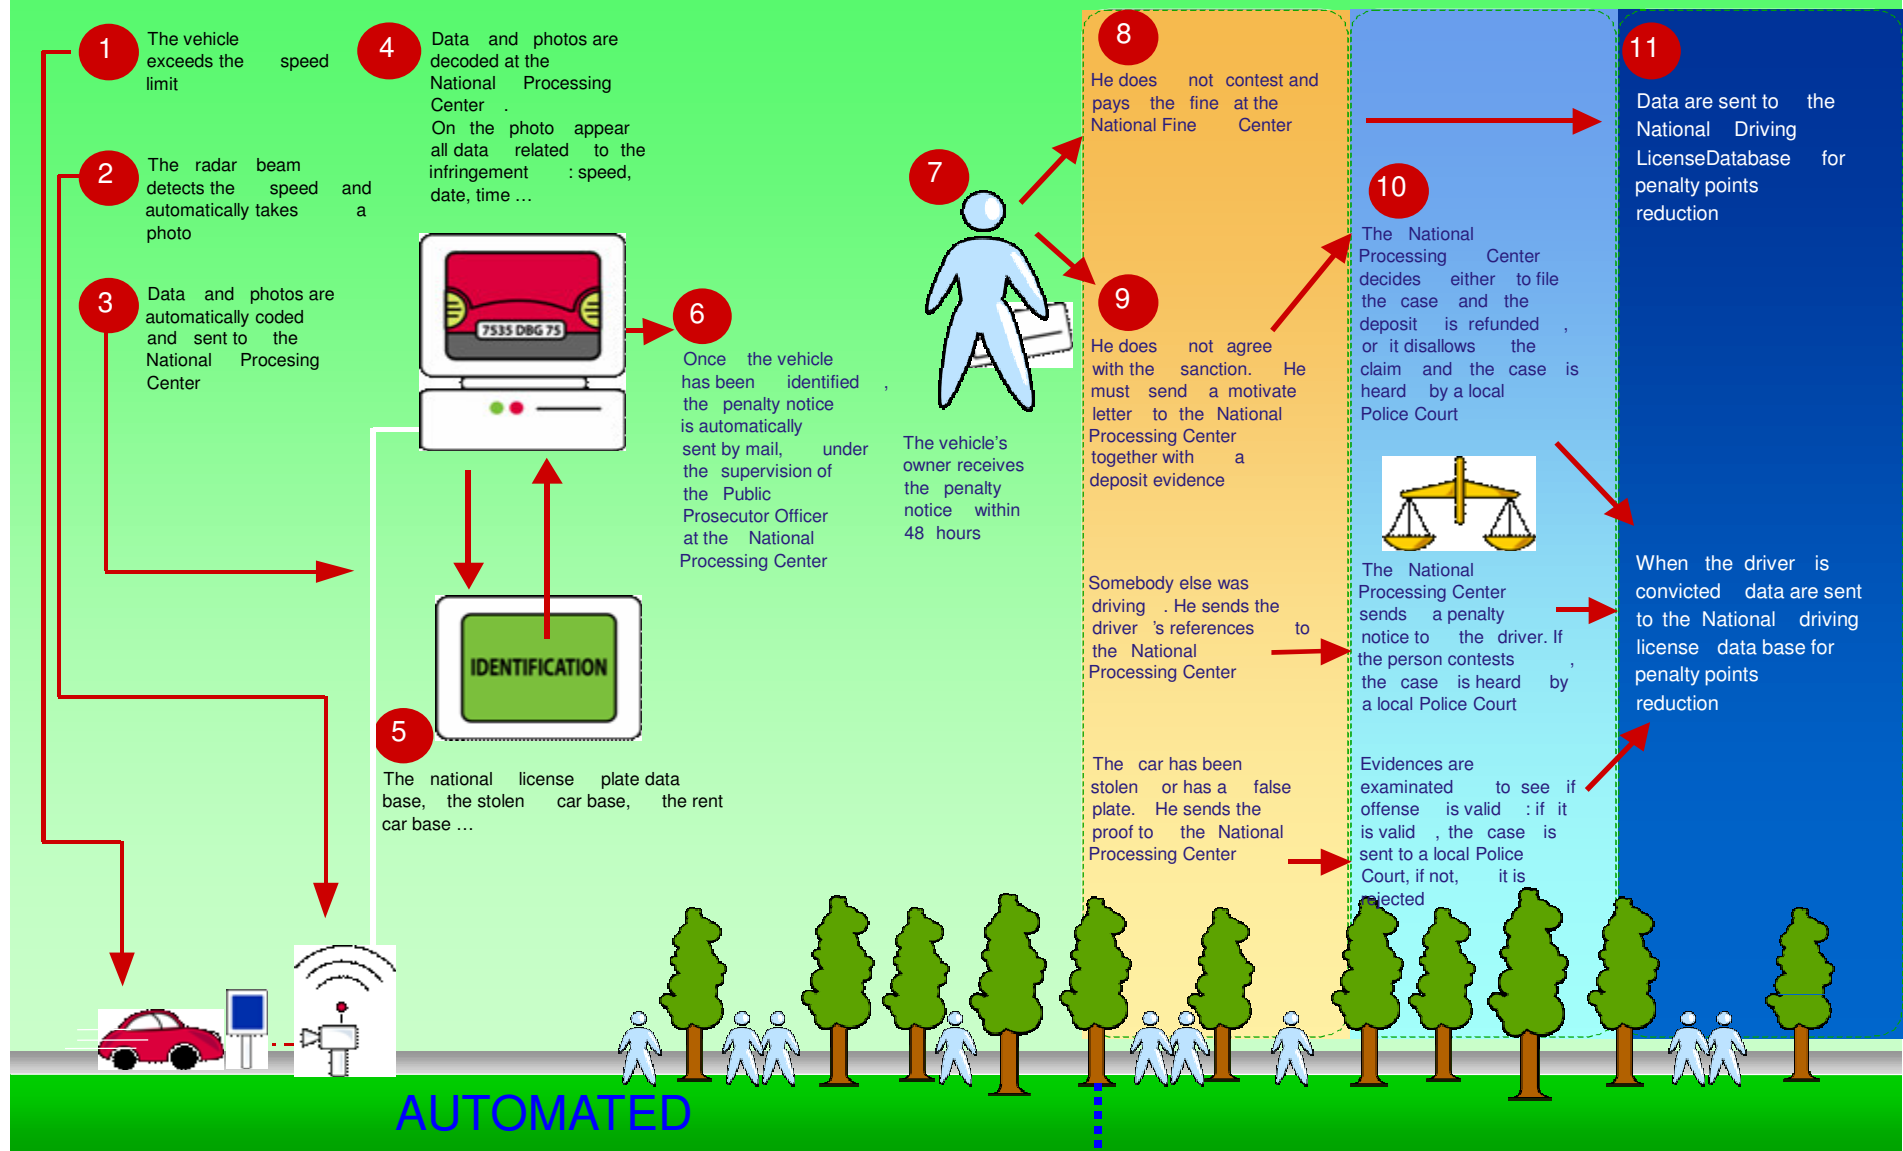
1
The vehicle exceeds the speed limit

2
The radar beam detects the speed and automatically takes a photo

3
Data and photos are automatically coded and sent to the National Procesing Center

4
Data and photos are decoded at the National Processing Center .
On the photo appear all data related to the infringement : speed, date, time …

7535 DBG 75

IDENTIFICATION

5
The national license plate data base, the stolen car base, the rent car base …

6
Once the vehicle has been identified , the penalty notice is automatically sent by mail, under the supervision of the Public Prosecutor Officer at the National Processing Center

7
The vehicle's owner receives the penalty notice within 48 hours

8
He does not contest and pays the fine at the National Fine Center

9
He does not agree with the sanction. He must send a motivate letter to the National Processing Center together with a deposit evidence

Somebody else was driving . He sends the driver 's references to the National Processing Center

The car has been stolen or has a false plate. He sends the proof to the National Processing Center

10
The National Processing Center decides either to file the case and the deposit is refunded , or it disallows the claim and the case is heard by a local Police Court

The National Processing Center sends a penalty notice to the driver. If the person contests , the case is heard by a local Police Court

Evidences are examinated to see if offense is valid : if it is valid , the case is sent to a local Police Court, if not, it is rejected

11
Data are sent to the National Driving LicenseDatabase for penalty points reduction

When the driver is convicted data are sent to the National driving license data base for penalty points reduction

AUTOMATED